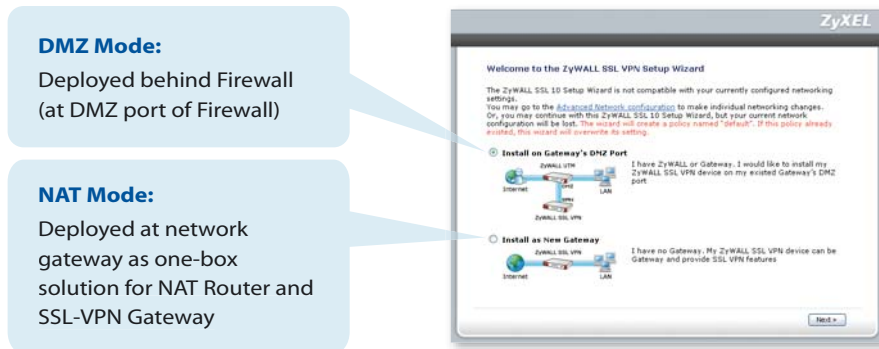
**DMZ Mode:**
Deployed behind Firewall (at DMZ port of Firewall)

**NAT Mode:**
Deployed at network gateway as one-box solution for NAT Router and SSL-VPN Gateway

ZyXEL

Welcome to the ZyWALL SSL VPN Setup Wizard

The ZyWALL SSL 10 Setup Wizard is not compatible with your currently configured networking settings.
You may go to the Advanced Network configuration to make individual networking changes.
Or, you may continue with this ZyWALL SSL 10 Setup Wizard, but your current network configuration will be lost. The wizard will create a policy named "default". If this policy already existed, this wizard will overwrite its setting.

Install on Gateway's DMZ Port

ZyWALL UTM
DMZ
WAN
Internet
LAN
ZyWALL SSL VPN

I have ZyWALL or Gateway. I would like to install my ZyWALL SSL VPN device on my existed Gateway's DMZ port

Install as New Gateway

ZyWALL SSL VPN
Internet
LAN

I have no Gateway. My ZyWALL SSL VPN device can be Gateway and provide SSL VPN features

Next >